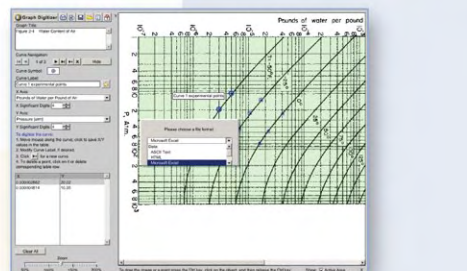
Graph Digitizer

Graph Title
Figure 2.4 - Water Content of Air

Curve Navigation
1 of 2
Hide

Curve Symbol

Curve Label
Curve 1 experimental points

X-Axis
Pounds of Water per Pound Air

X Significant Digits

Y-Axis
Pressure (atm)

Y Significant Digits

To digitize the curve:
1. Move mouse along the curve, click to save X/Y values in the table.
2. Modify Curve Label, if desired.
3. Click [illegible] for a new curve.
4. To delete a point, click on it or delete corresponding table row.

| X | Y |
|---|---|
| 0.00050862 | 10.22 |
| 0.00050907 | 10.20 |

Clear All

Zoom

Pounds of water per pound

Curve 1 experimental points

Please choose a file format
Microsoft Excel
Plain
ASCII Text
HTML
Microsoft Excel

To drag the image or graph press the Ctrl key, click on the object, and then release the Ctrl key.
Show
Active Area